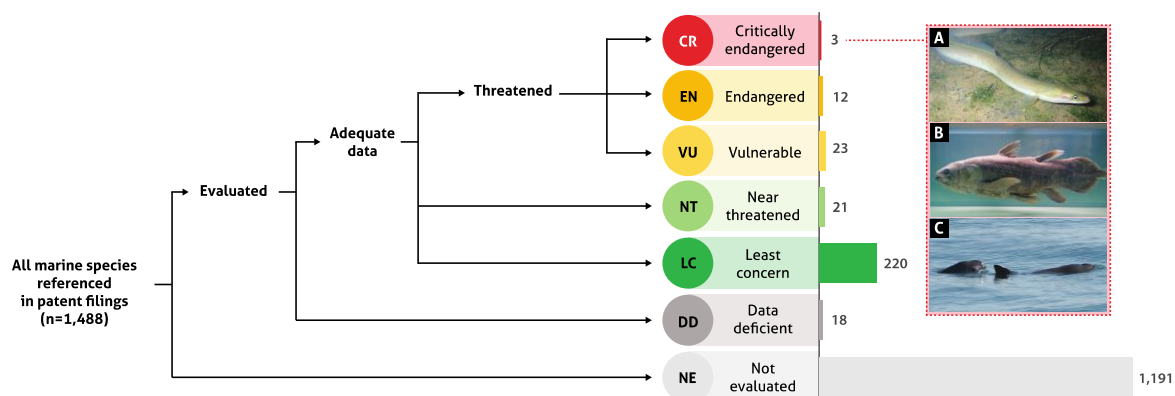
All marine species referenced in patent filings (n=1,488)

Evaluated

Adequate data

Threatened

CR Critically endangered 3

EN Endangered 12

VU Vulnerable 23

NT Near threatened 21

LC Least concern 220

DD Data deficient 18

NE Not evaluated 1,191

A

B

C